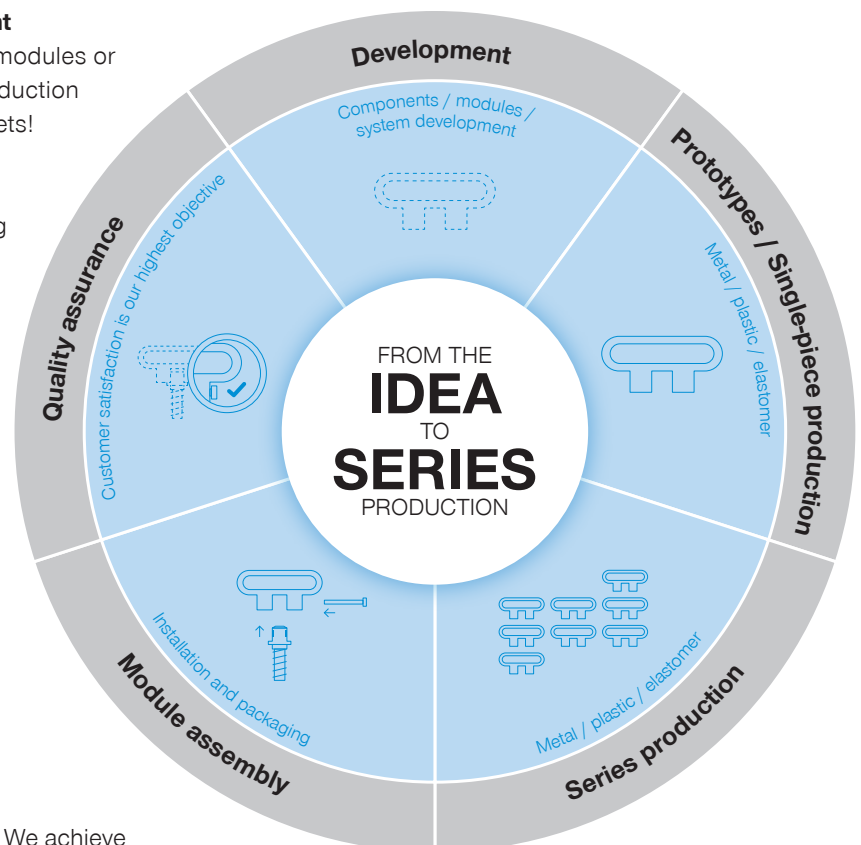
nt
modules or
duction
ets!

g

Development
Components / modules / system development

Prototypes / Single-piece production
Metal / plastic / elastomer

Series production
Metal / plastic / elastomer

Module assembly
Installation and packaging

Quality assurance
Customer satisfaction is our highest objective

FROM THE
IDEA
TO
SERIES
PRODUCTION

We achieve